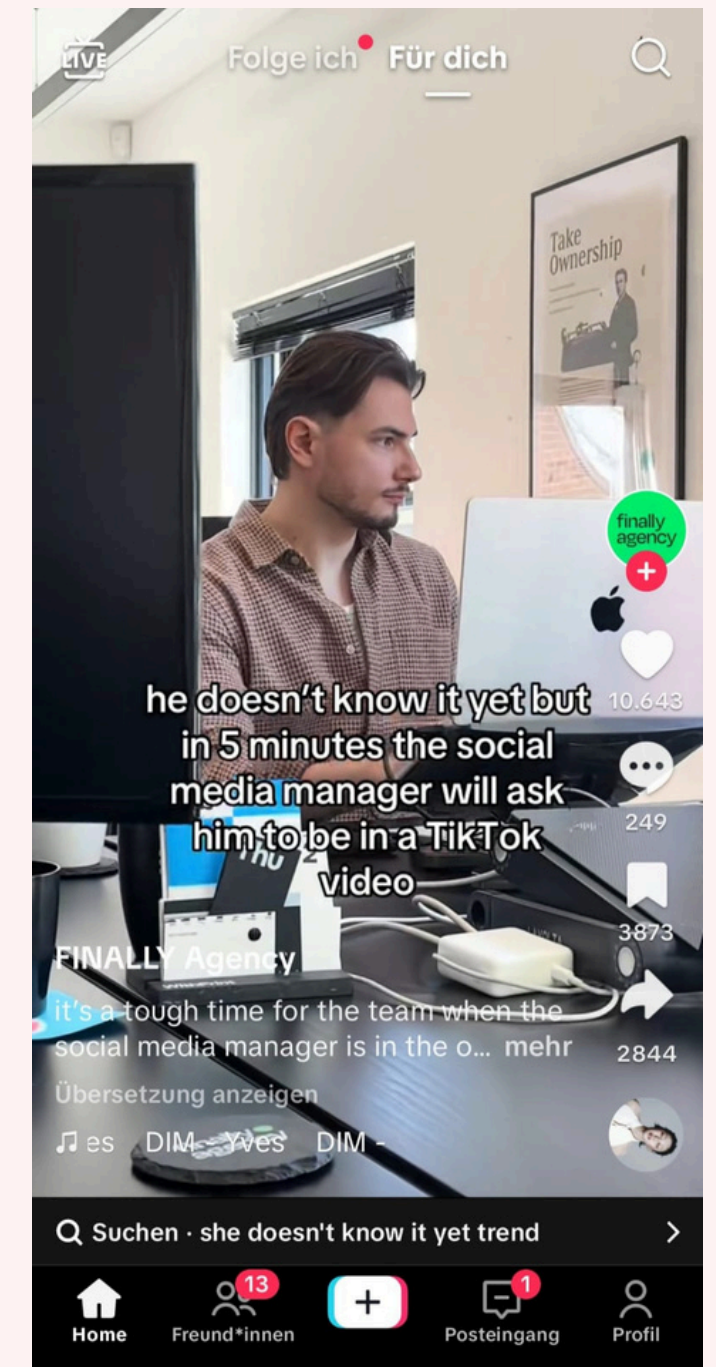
LIVE

Folge ich Für dich

Take Ownership

finally agency

he doesn't know it yet but in 5 minutes the social media manager will ask him to be in a TikTok video

10.643

249

3873

2844

FINALLY Agency

it's a tough time for the team when the social media manager is in the o... mehr

Übersetzung anzeigen

♫ es DIM - Yves DIM -

Suchen · she doesn't know it yet trend

Home

13

Freund*innen

+

1

Posteingang

Profil